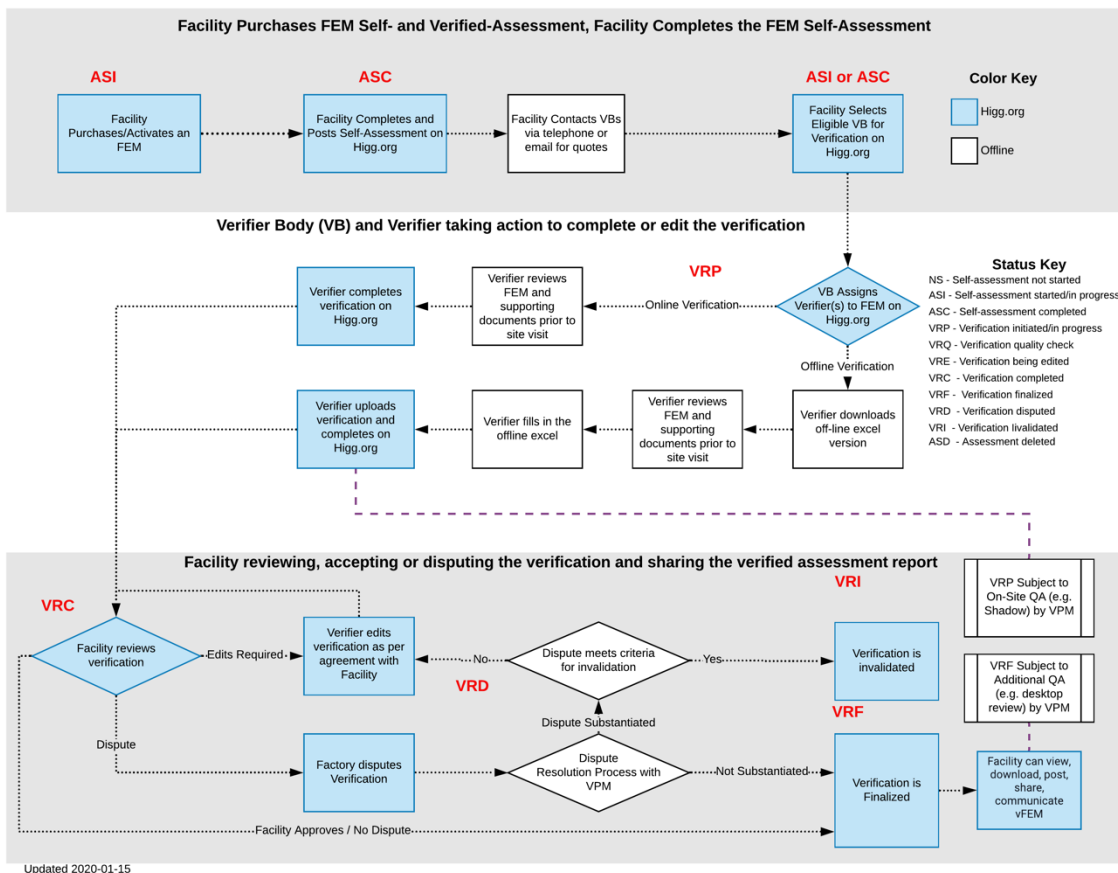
Facility Purchases FEM Self- and Verified-Assessment, Facility Completes the FEM Self-Assessment

ASI

Facility Purchases/Activates an FEM

ASC

Facility Completes and Posts Self-Assessment on Higg.org

Facility Contacts VBs via telephone or email for quotes

ASI or ASC

Facility Selects Eligible VB for Verification on Higg.org

Color Key

Higg.org

Offline

Verifier Body (VB) and Verifier taking action to complete or edit the verification

Status Key
NS - Self-assessment not started
ASI - Self-assessment started/in progress
ASC - Self-assessment completed
VRP - Verification initiated/in progress
VRQ - Verification quality check
VRE - Verification being edited
VRC - Verification completed
VRF - Verification finalized
VRD - Verification disputed
VRI - Verification Iivalidated
ASD - Assessment deleted

VRP

Verifier completes verification on Higg.org

Verifier reviews FEM and supporting documents prior to site visit

Online Verification

VB Assigns Verifier(s) to FEM on Higg.org

Offline Verification

Verifier uploads verification and completes on Higg.org

Verifier fills in the offline excel

Verifier reviews FEM and supporting documents prior to site visit

Verifier downloads off-line excel version

Facility reviewing, accepting or disputing the verification and sharing the verified assessment report

VRC

VRI

VRP Subject to On-Site QA (e.g. Shadow) by VPM

Facility reviews verification

Edits Required

Verifier edits verification as per agreement with Facility

No

Dispute meets criteria for invalidation

Yes

Verification is invalidated

VRF Subject to Additional QA (e.g. desktop review) by VPM

VRD

VRF

Dispute Substantiated

Dispute

Factory disputes Verification

Dispute Resolution Process with VPM

Not Substantiated

Verification is Finalized

Facility can view, download, post, share, communicate vFEM

Facility Approves / No Dispute

Updated 2020-01-15